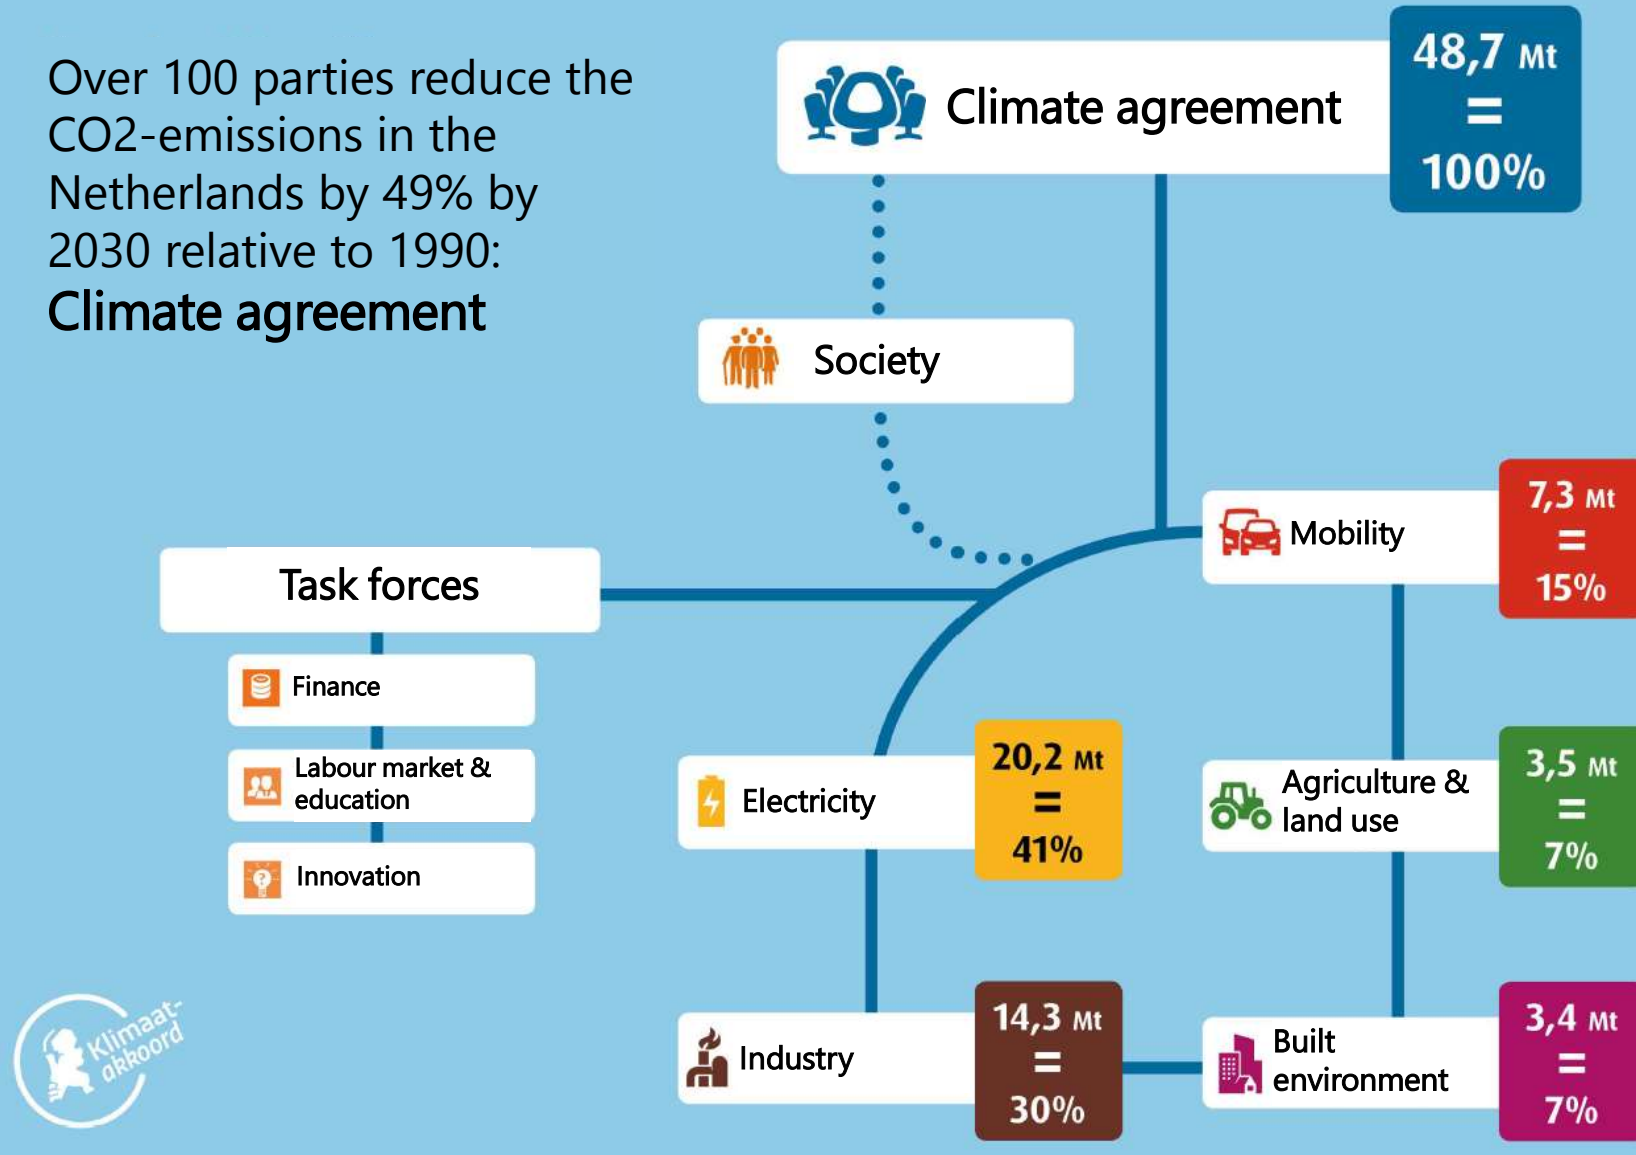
Over 100 parties reduce the CO2-emissions in the Netherlands by 49% by 2030 relative to 1990:

**Climate agreement**

Climate agreement

48,7 Mt = 100%

Society

Task forces

Finance

Labour market & education

Innovation

Mobility

7,3 Mt = 15%

Electricity

20,2 Mt = 41%

Agriculture & land use

3,5 Mt = 7%

Industry

14,3 Mt = 30%

Built environment

3,4 Mt = 7%

Klimaat-akkoord